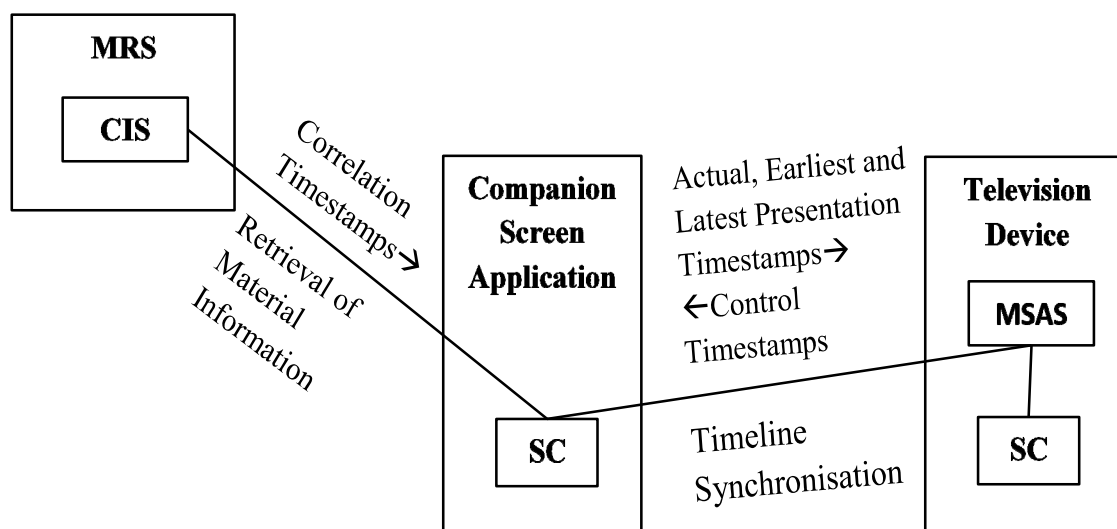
MRS

CIS

Correlation Timestamps→

Retrieval of Material Information

Companion Screen Application

SC

Actual, Earliest and Latest Presentation Timestamps→

←Control Timestamps

Timeline Synchronisation

Television Device

MSAS

SC